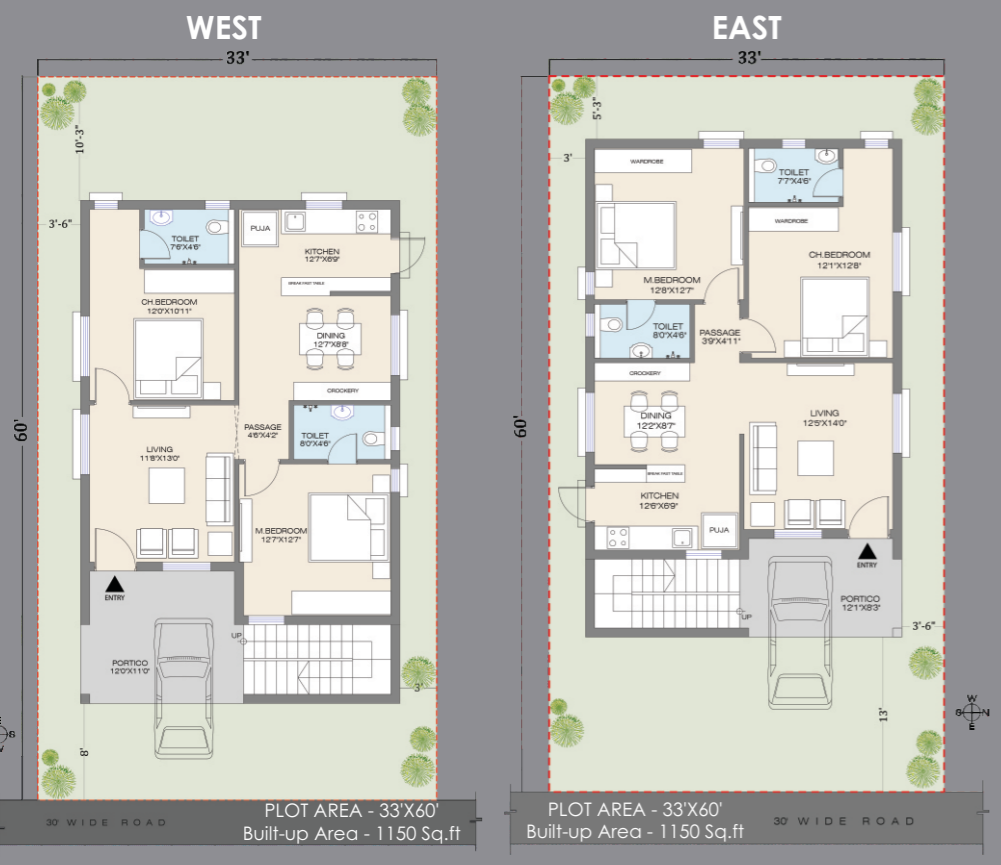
WEST

33'

10'-3"

3'-6"

TOILET
7'6"X4'6"

PUJA

KITCHEN
12'7"X6'9"

BREAK FAST TABLE

CH.BEDROOM
12'0"X10'11"

DINING
12'7"X8'8"

CROCKERY

60'

PASSAGE
4'6"X4'2"

TOILET
8'0"X4'6"

LIVING
11'8"X13'0"

M.BEDROOM
12'7"X12'7"

ENTRY

UP

PORTICO
12'0"X11'0"

3'

8'

30' WIDE ROAD

PLOT AREA - 33'X60'
Built-up Area - 1150 Sq.ft

EAST

33'

5'-3"

3'

WARDROBE

TOILET
7'7"X4'6"

WARDROBE

M.BEDROOM
12'8"X12'7"

CH.BEDROOM
12'1"X12'8"

TOILET
8'0"X4'6"

PASSAGE
3'9"X4'11"

60'

CROCKERY

DINING
12'2"X8'7"

LIVING
12'5"X14'0"

BREAK FAST TABLE

KITCHEN
12'6"X6'9"

PUJA

ENTRY

PORTICO
12'1"X8'3"

UP

3'-6"

13'

W
S N
E

PLOT AREA - 33'X60'
Built-up Area - 1150 Sq.ft

30' WIDE ROAD